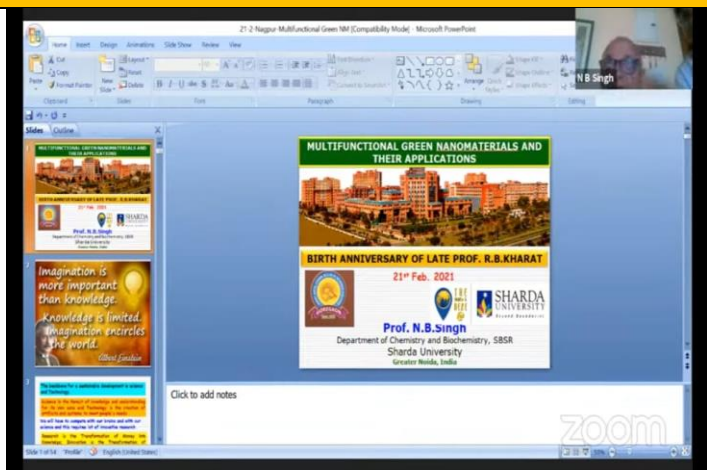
21-2-Nagpur-Multifunctional Green NM [Compatibility Mode] - Microsoft PowerPoint

N B Singh

Home Insert Design Animations Slide Show Review View

Cut
Copy
Paste
Format Painter
Clipboard
New Slide
Layout
Reset
Delete
Slides
Font
Paragraph
Arrange
Quick Styles
Drawing
Editing

Slides Outline

MULTIFUNCTIONAL GREEN NANOMATERIALS AND THEIR APPLICATIONS

BIRTH ANNIVERSARY OF LATE PROF. R.B.KHARAT

$21^{st}$ Feb. 2021

SHARDA UNIVERSITY

Prof. N.B.Singh
Department of Chemistry and Biochemistry, SBSR
Sharda University
Greater Noida, India

Imagination is more important than knowledge. Knowledge is limited. Imagination encircles the world.
Albert Einstein

Click to add notes

Slide 1 of 14 "Profile" English (United States)

zoom